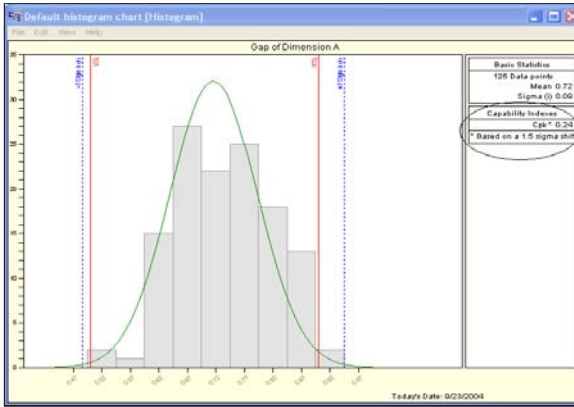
Default histogram chart [Histogram]

File Edit View Help

Gap of Dimension A

Basic Statistics
125 Data points
Mean 0.72
Sigma (I) 0.09

Capability Indexes
Cpk* 0.24
* Based on a 1.5 sigma shift

Today's Date: 9/23/2004